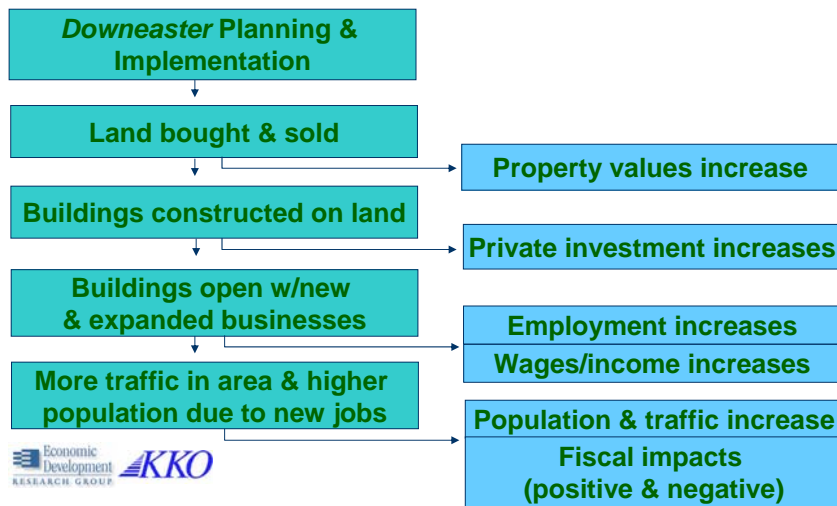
Downeaster Planning & Implementation

Land bought & sold

Property values increase

Buildings constructed on land

Private investment increases

Buildings open w/new & expanded businesses

Employment increases

Wages/income increases

More traffic in area & higher population due to new jobs

Population & traffic increase

Fiscal impacts (positive & negative)

Economic Development RESEARCH GROUP

KKO